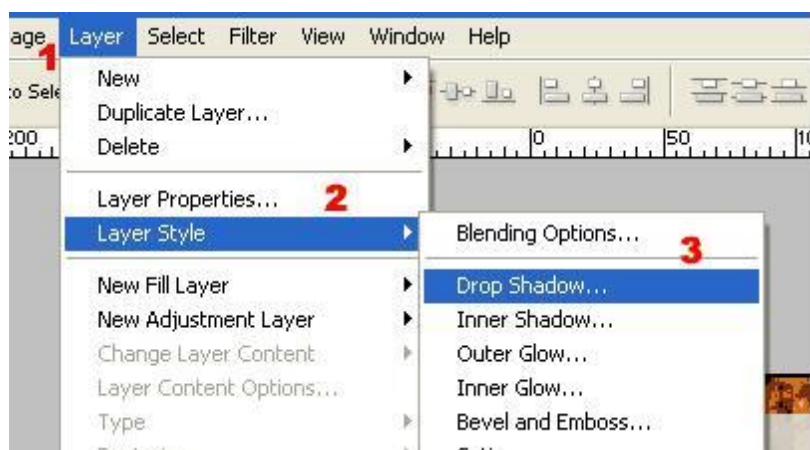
age Layer Select Filter View Window Help

1

o Sele

200

New
Duplicate Layer...
Delete

Layer Properties... 2
Layer Style

New Fill Layer
New Adjustment Layer
Change Layer Content
Layer Content Options...
Type

0 50 1

Blending Options... 3

Drop Shadow...
Inner Shadow...
Outer Glow...
Inner Glow...
Bevel and Emboss...